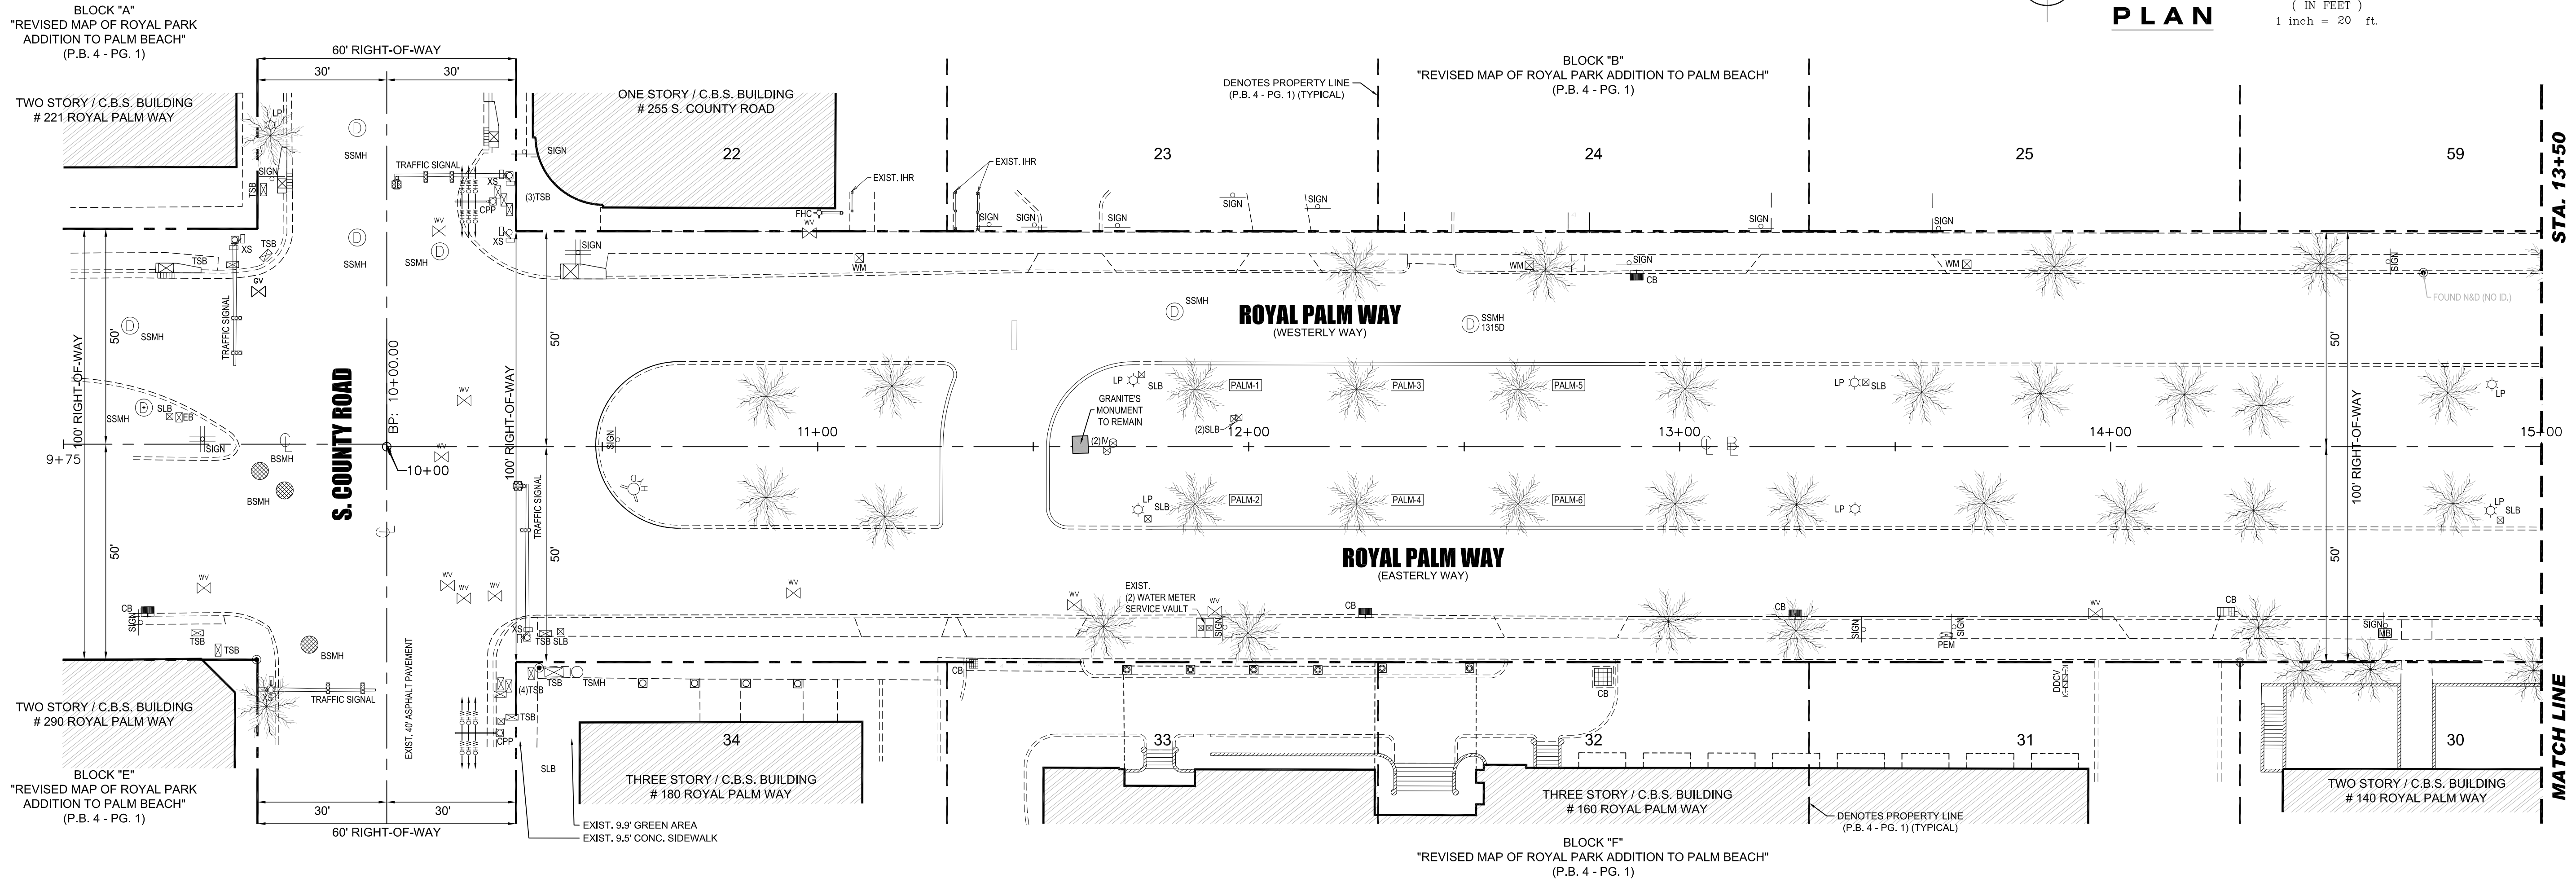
PLAN

( IN FEET )
1 inch = 20 ft.

BLOCK "A"
"REVISED MAP OF ROYAL PARK ADDITION TO PALM BEACH"
(P.B. 4 - PG. 1)

60' RIGHT-OF-WAY
30' 30'

TWO STORY / C.B.S. BUILDING
# 221 ROYAL PALM WAY

ONE STORY / C.B.S. BUILDING
# 255 S. COUNTY ROAD

BLOCK "B"
"REVISED MAP OF ROYAL PARK ADDITION TO PALM BEACH"
(P.B. 4 - PG. 1)

DENOTES PROPERTY LINE
(P.B. 4 - PG. 1) (TYPICAL)

22 23 24 25 59

STA. 13+50

LP SIGN TSB XS TSB TSB GV SSMH SSMH SSMH TRAFFIC SIGNAL XS CPP XS (3)TSB SIGN EXIST. IHR EXIST. IHR FHC WV SIGN SIGN SIGN SIGN SIGN SIGN SIGN WM WM SIGN CB WM SIGN FOUND N&D (NO ID.)

100' RIGHT-OF-WAY
50' 50' 50' 50' 50' 50'
SSMH
TRAFFIC SIGNAL
SSMH
SSMH
1315D
ROYAL PALM WAY
(WESTERLY WAY)
SLB EB SIGN
S. COUNTY ROAD
BP: 10+00.00
10+00
9+75
BSMH BSMH
100' RIGHT-OF-WAY
TRAFFIC SIGNAL
WV WV
11+00
LP SLB
GRANITE'S MONUMENT TO REMAIN
(2)IV
(2)SLB
12+00
PALM-1 PALM-3 PALM-5
PALM-2 PALM-4 PALM-6
13+00
14+00
15+00
LP SLB
LP
LP SLB
LP
LP SLB
100' RIGHT-OF-WAY

ROYAL PALM WAY
(EASTERLY WAY)

WV WV WV WV WV
CB SIGN TSB TSB
BSMH
EXIST.
(2) WATER METER
SERVICE VAULT
CB CB SIGN SIGN PEM WV CB SIGN MB
XS TSB SLB
(4)TSB TSB TSMH CB CB DDCV
TSB CPP
TRAFFIC SIGNAL
EXIST. 40' ASPHALT PAVEMENT
SLB

TWO STORY / C.B.S. BUILDING
# 290 ROYAL PALM WAY

BLOCK "E"
"REVISED MAP OF ROYAL PARK ADDITION TO PALM BEACH"
(P.B. 4 - PG. 1)

30' 30'
60' RIGHT-OF-WAY

34
THREE STORY / C.B.S. BUILDING
# 180 ROYAL PALM WAY

EXIST. 9.9' GREEN AREA
EXIST. 9.5' CONC. SIDEWALK

33 32 31 30

THREE STORY / C.B.S. BUILDING
# 160 ROYAL PALM WAY

DENOTES PROPERTY LINE
(P.B. 4 - PG. 1) (TYPICAL)

TWO STORY / C.B.S. BUILDING
# 140 ROYAL PALM WAY

MATCH LINE

BLOCK "F"
"REVISED MAP OF ROYAL PARK ADDITION TO PALM BEACH"
(P.B. 4 - PG. 1)